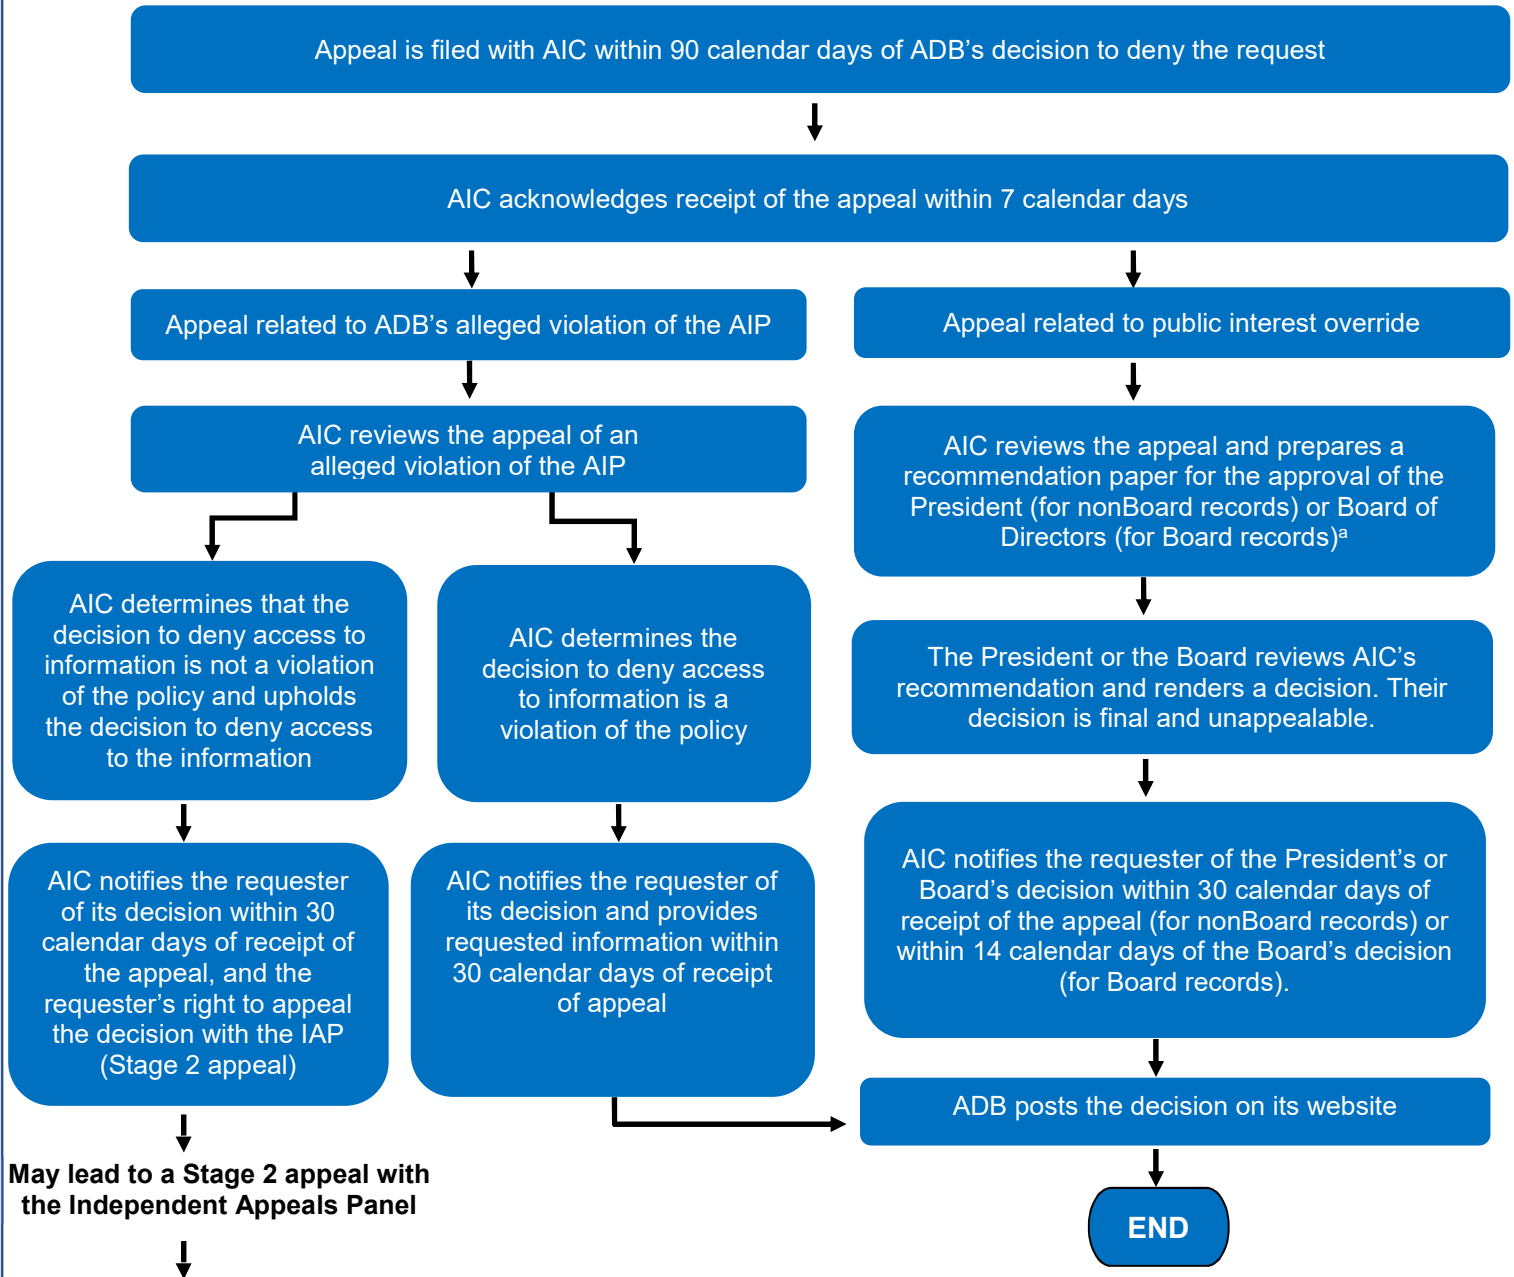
Appeal is filed with AIC within 90 calendar days of ADB's decision to deny the request

AIC acknowledges receipt of the appeal within 7 calendar days

Appeal related to ADB's alleged violation of the AIP

AIC reviews the appeal of an alleged violation of the AIP

AIC determines that the decision to deny access to information is not a violation of the policy and upholds the decision to deny access to the information

AIC notifies the requester of its decision within 30 calendar days of receipt of the appeal, and the requester's right to appeal the decision with the IAP (Stage 2 appeal)

May lead to a Stage 2 appeal with the Independent Appeals Panel

AIC determines the decision to deny access to information is a violation of the policy

AIC notifies the requester of its decision and provides requested information within 30 calendar days of receipt of appeal

Appeal related to public interest override

AIC reviews the appeal and prepares a recommendation paper for the approval of the President (for nonBoard records) or Board of Directors (for Board records)$^a$

The President or the Board reviews AIC's recommendation and renders a decision. Their decision is final and unappealable.

AIC notifies the requester of the President's or Board's decision within 30 calendar days of receipt of the appeal (for nonBoard records) or within 14 calendar days of the Board's decision (for Board records).

ADB posts the decision on its website

END